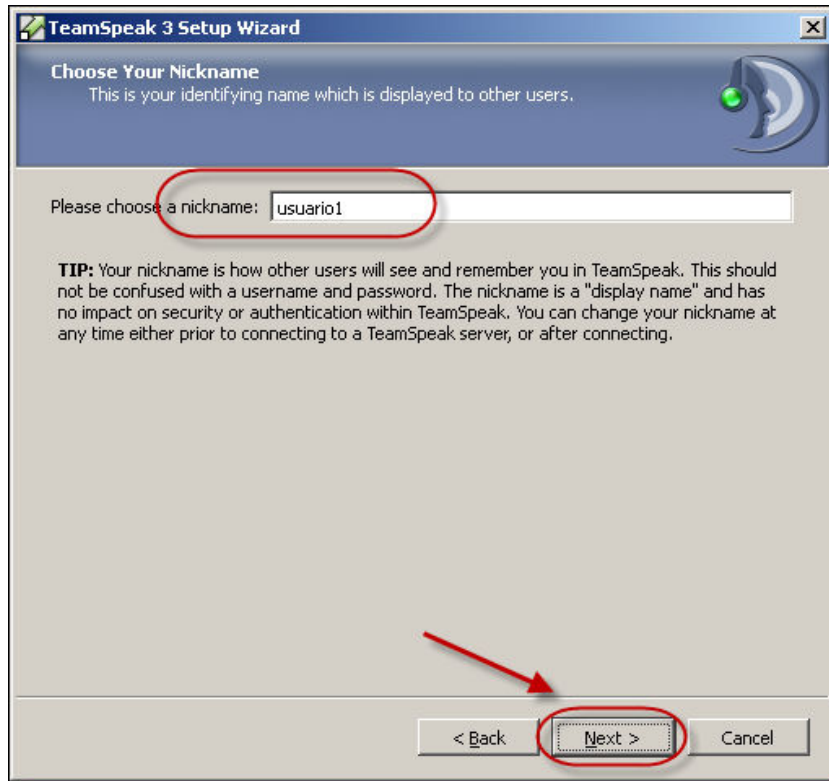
TeamSpeak 3 Setup Wizard

Choose Your Nickname
This is your identifying name which is displayed to other users.

Please choose a nickname: usuario1

TIP: Your nickname is how other users will see and remember you in TeamSpeak. This should not be confused with a username and password. The nickname is a "display name" and has no impact on security or authentication within TeamSpeak. You can change your nickname at any time either prior to connecting to a TeamSpeak server, or after connecting.

< Back
Next >
Cancel